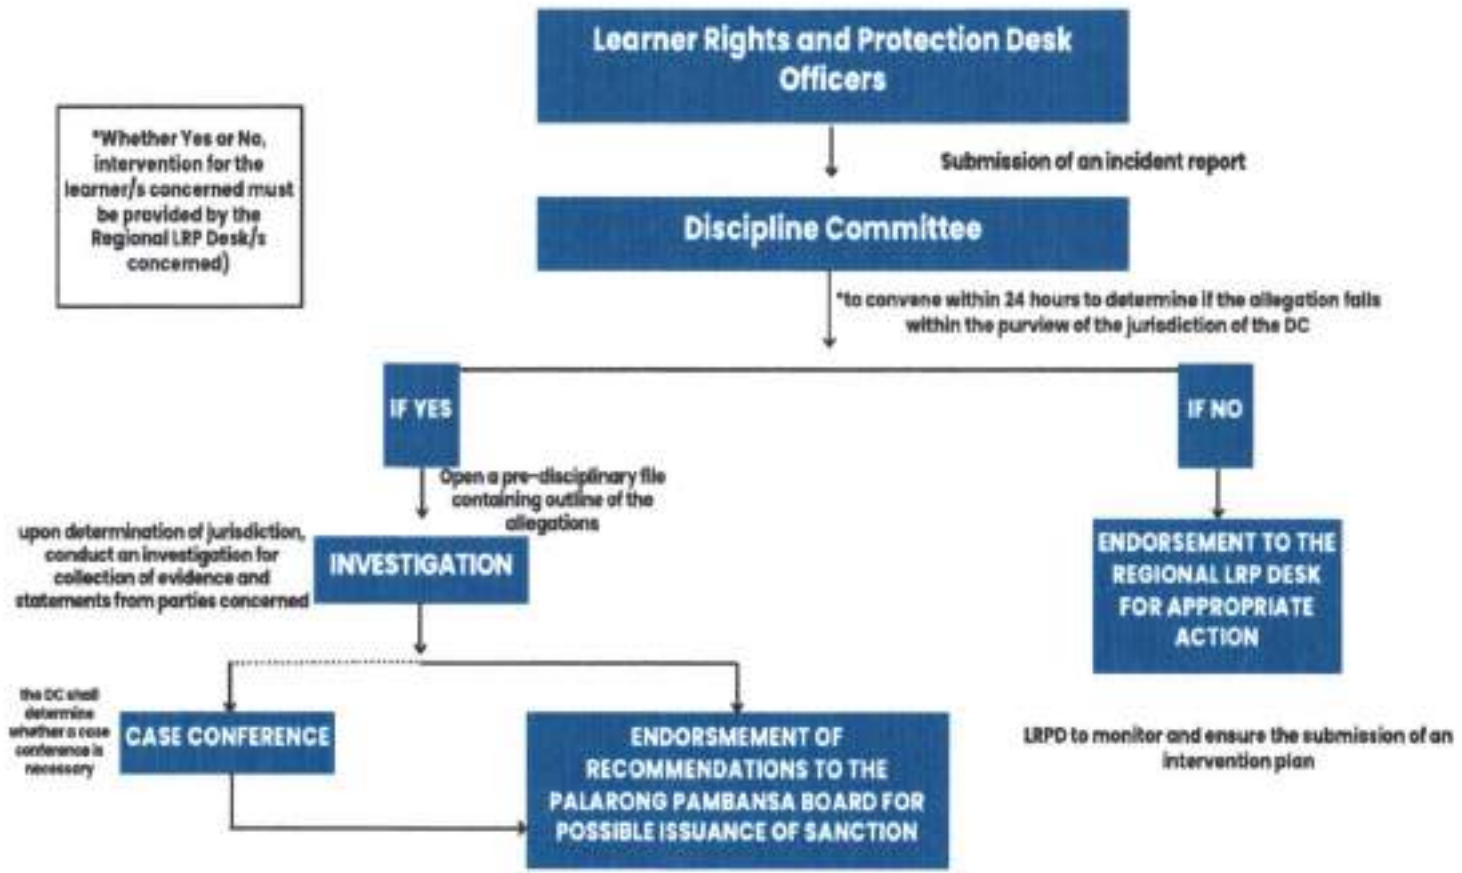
Learner Rights and Protection Desk Officers

*Whether Yes or No, intervention for the learner/s concerned must be provided by the Regional LRP Desk/s concerned)

Submission of an incident report

Discipline Committee

*to convene within 24 hours to determine if the allegation falls within the purview of the jurisdiction of the DC

IF YES

IF NO

Open a pre-disciplinary file containing outline of the allegations

upon determination of jurisdiction, conduct an investigation for collection of evidence and statements from parties concerned

INVESTIGATION

ENDORSEMENT TO THE REGIONAL LRP DESK FOR APPROPRIATE ACTION

the DC shall determine whether a case conference is necessary

CASE CONFERENCE

ENDORSMEMENT OF RECOMMENDATIONS TO THE PALARONG PAMBANSA BOARD FOR POSSIBLE ISSUANCE OF SANCTION

LRPD to monitor and ensure the submission of an intervention plan